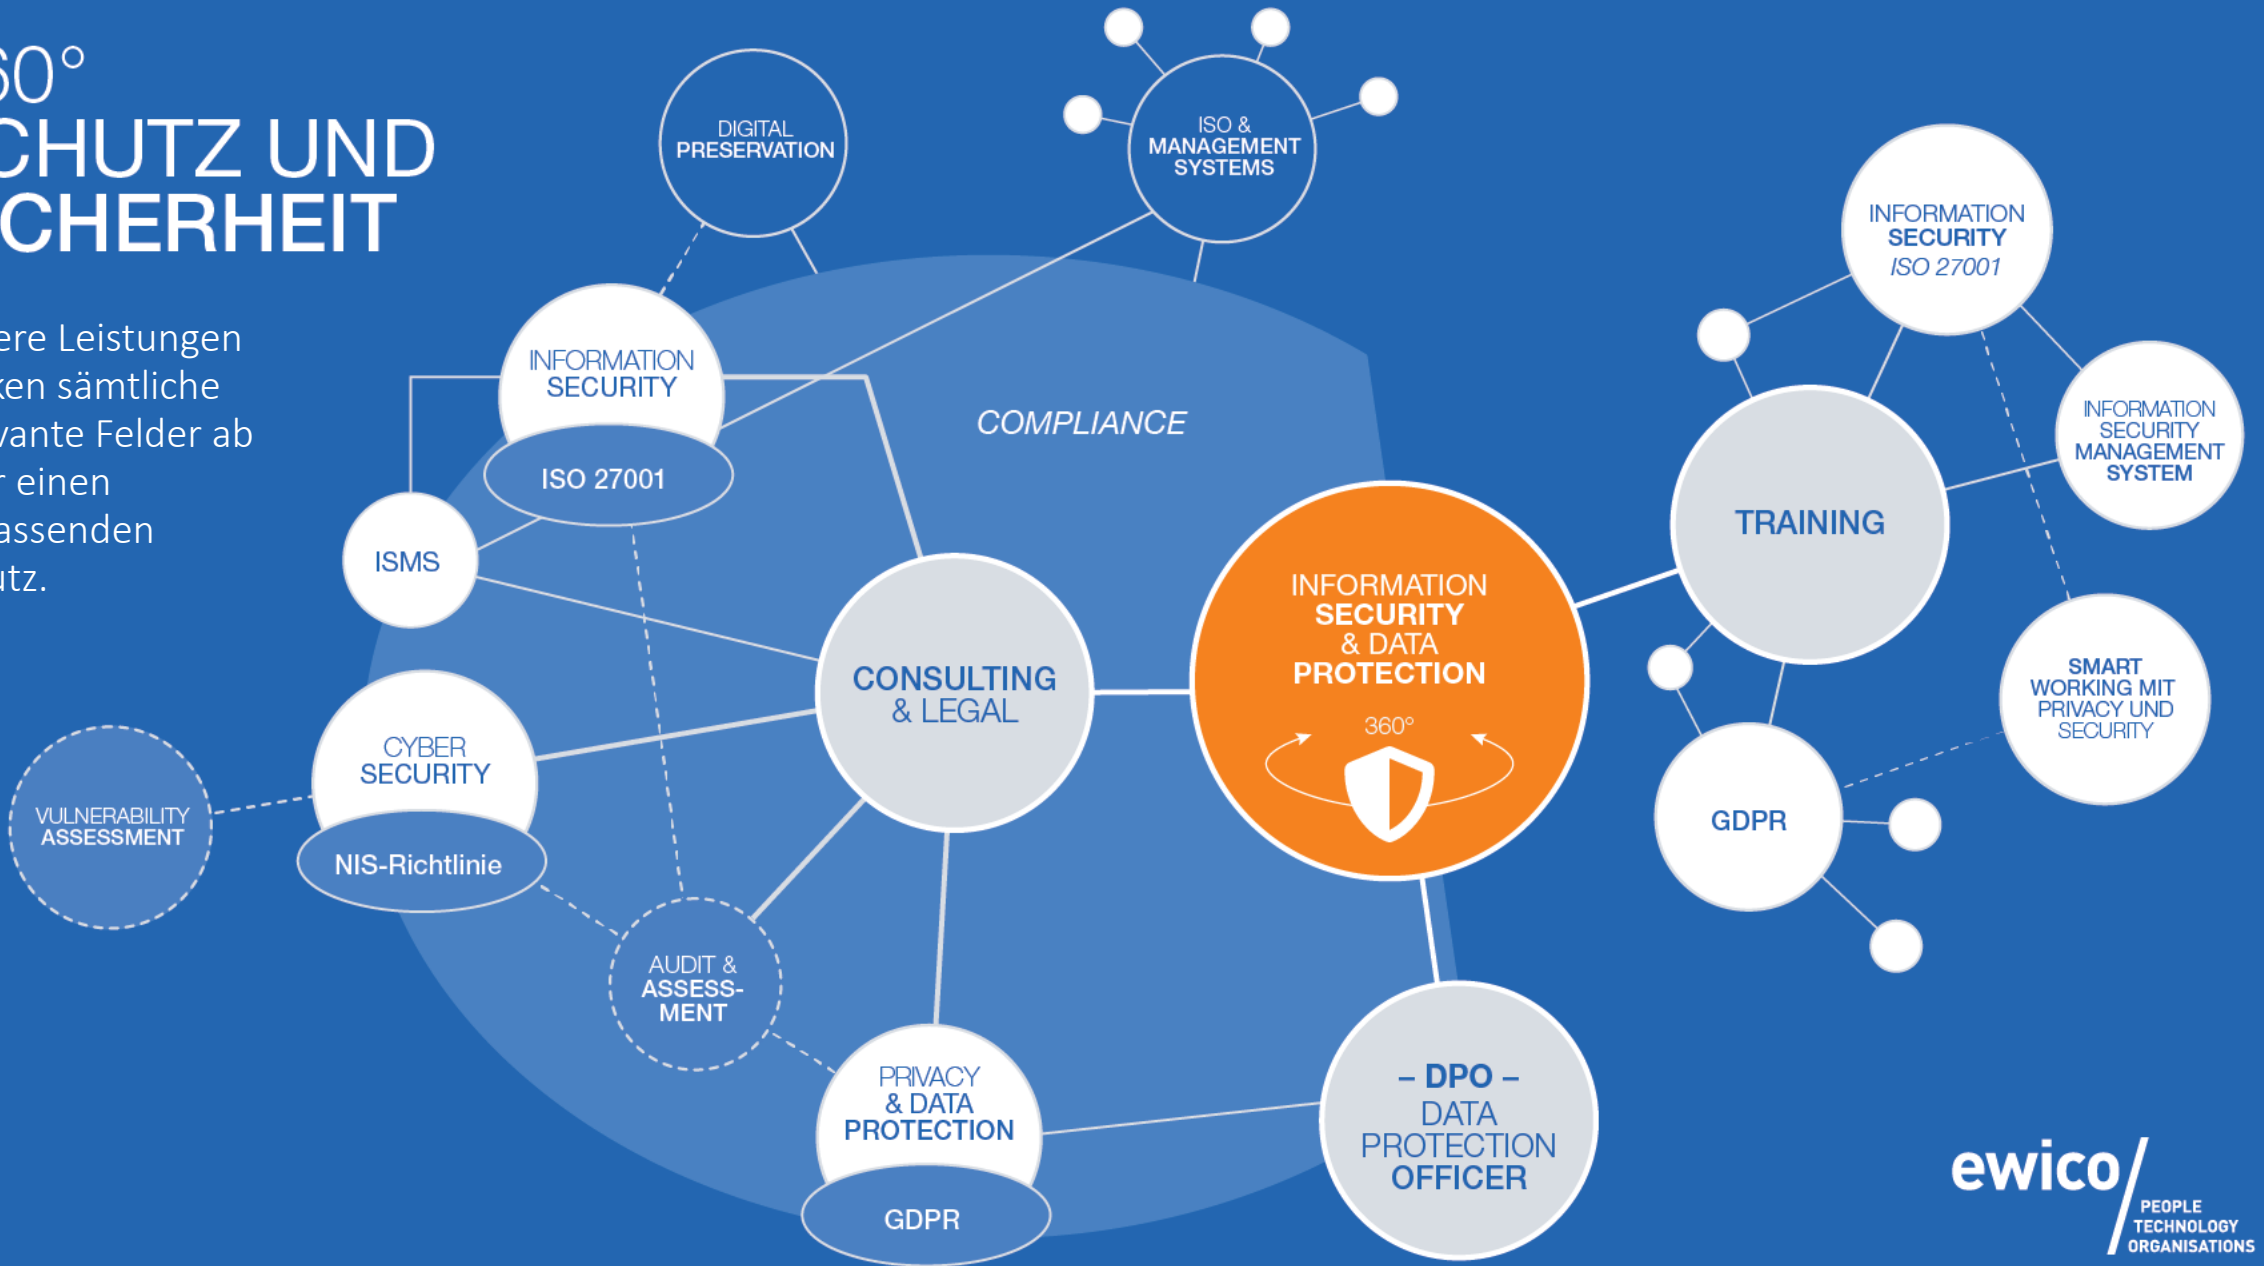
60°
CHUTZ UND
CHERHEIT

ere Leistungen
ken sämtliche
vante Felder ab
r einen
assenden
utz.

DIGITAL PRESERVATION

ISO & MANAGEMENT SYSTEMS

INFORMATION SECURITY ISO 27001

INFORMATION SECURITY

ISO 27001

COMPLIANCE

ISMS

INFORMATION SECURITY MANAGEMENT SYSTEM

TRAINING

INFORMATION SECURITY & DATA PROTECTION

360°

CONSULTING & LEGAL

CYBER SECURITY

NIS-Richtlinie

VULNERABILITY ASSESSMENT

SMART WORKING MIT PRIVACY UND SECURITY

GDPR

AUDIT & ASSESS-MENT

PRIVACY & DATA PROTECTION

GDPR

– DPO – DATA PROTECTION OFFICER

ewico

PEOPLE
TECHNOLOGY
ORGANISATIONS